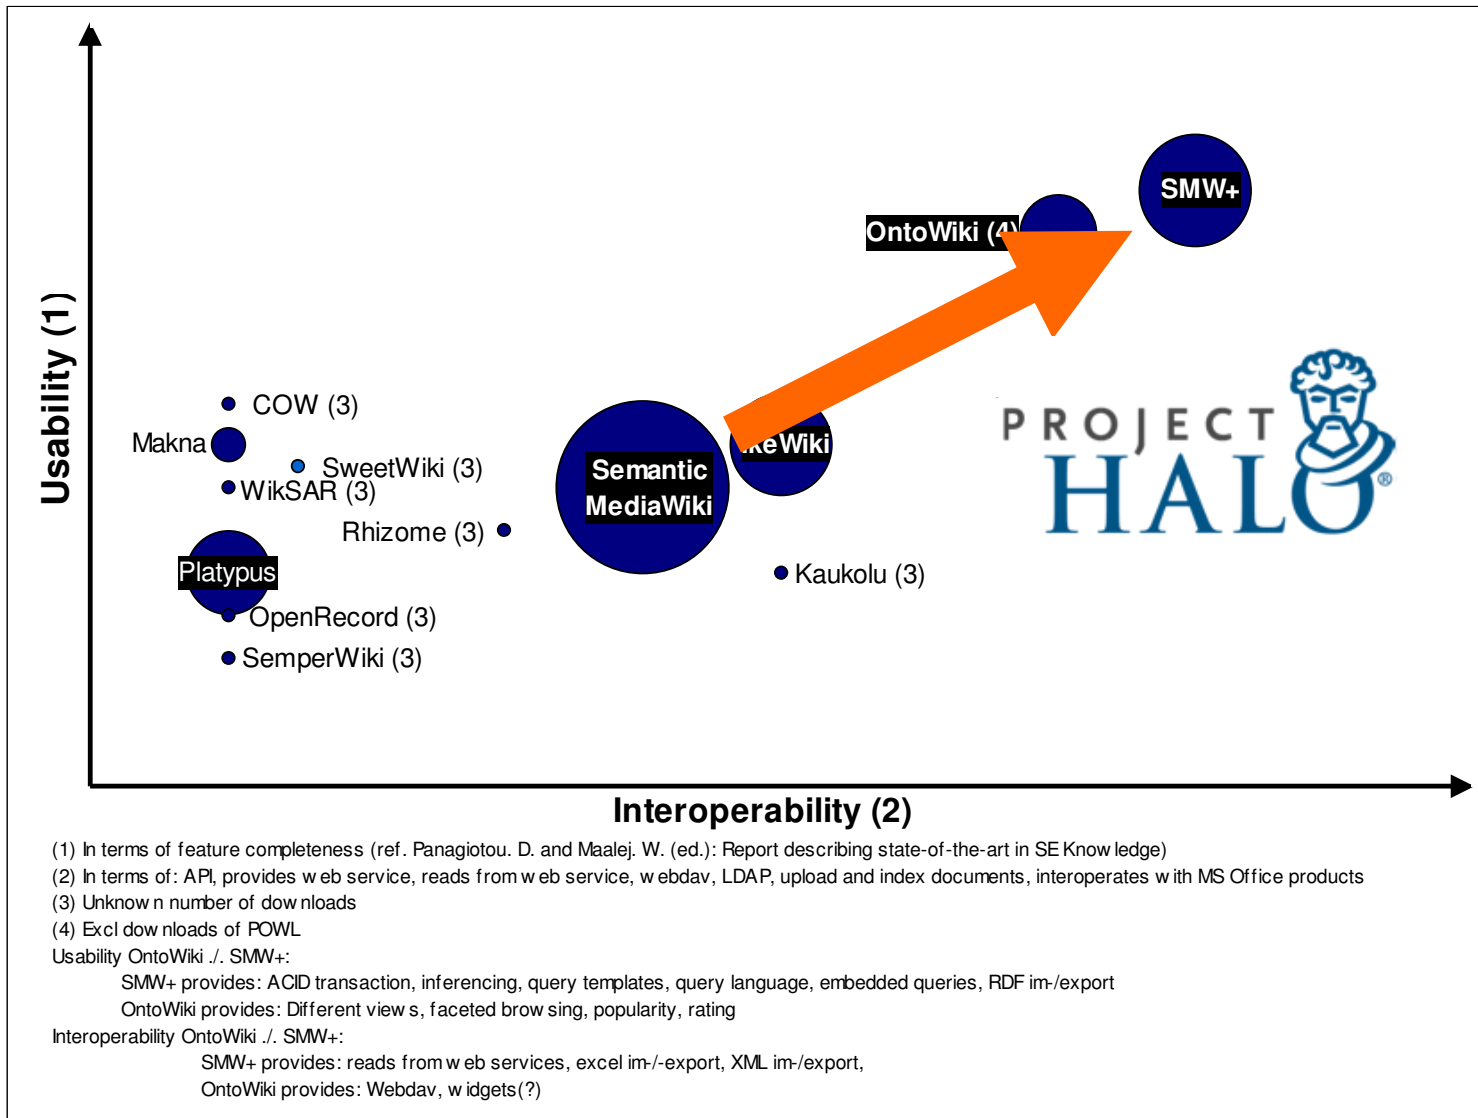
SMW+

OntoWiki (4)

Usability (1)

COW (3)

Makna

SweetWiki (3)

WikSAR (3)

Rhizome (3)

Semantic MediaWiki

keWiki

PROJECT HALO®

Platypus

OpenRecord (3)

SemperWiki (3)

Kaukolu (3)

Interoperability (2)

(1) In terms of feature completeness (ref. Panagiotou. D. and Maalej. W. (ed.): Report describing state-of-the-art in SE Knowledge)
(2) In terms of: API, provides web service, reads from web service, webdav, LDAP, upload and index documents, interoperates with MS Office products
(3) Unknown number of downloads
(4) Excl downloads of POWL
Usability OntoWiki ./. SMW+:
SMW+ provides: ACID transaction, inferencing, query templates, query language, embedded queries, RDF im-/export
OntoWiki provides: Different views, faceted browsing, popularity, rating
Interoperability OntoWiki ./. SMW+:
SMW+ provides: reads from web services, excel im-/-export, XML im-/export,
OntoWiki provides: Webdav, widgets(?)